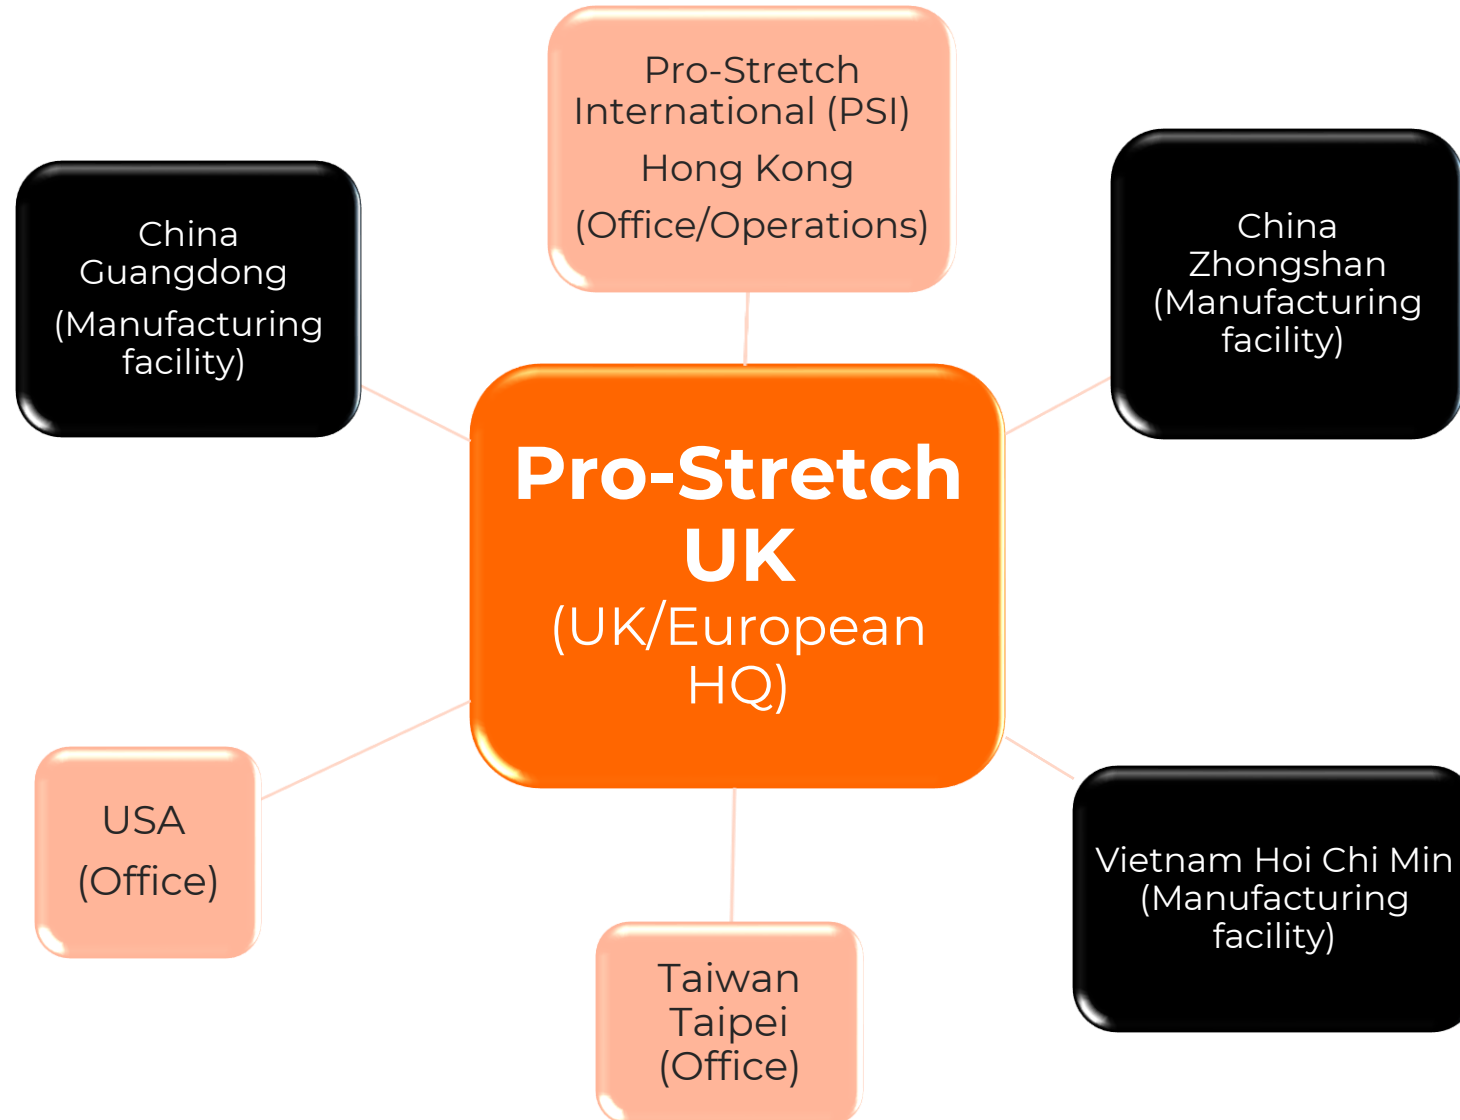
Pro-Stretch International (PSI)

Hong Kong

(Office/Operations)

China Guangdong

(Manufacturing facility)

China Zhongshan (Manufacturing facility)

Pro-Stretch UK

(UK/European HQ)

USA

(Office)

Vietnam Hoi Chi Min (Manufacturing facility)

Taiwan Taipei (Office)